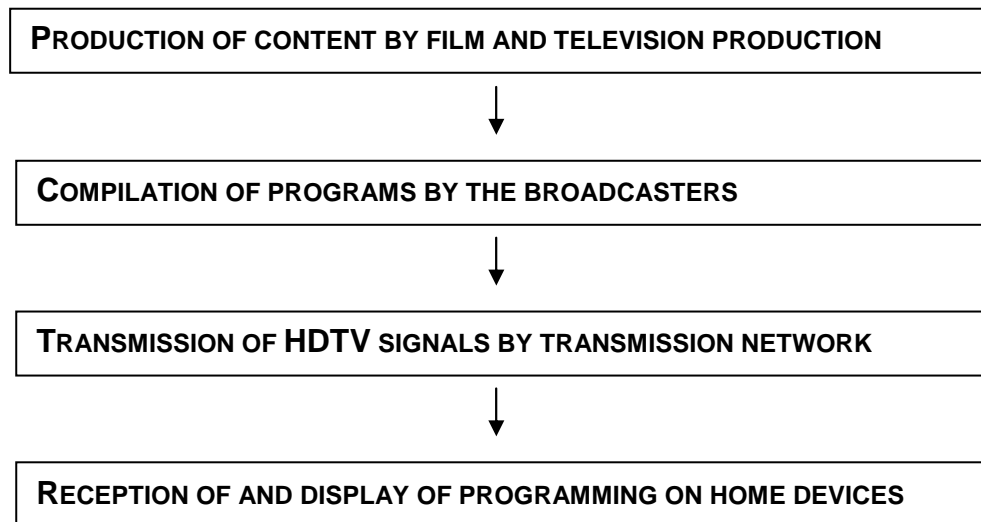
PRODUCTION OF CONTENT BY FILM AND TELEVISION PRODUCTION

COMPILATION OF PROGRAMS BY THE BROADCASTERS

TRANSMISSION OF HDTV SIGNALS BY TRANSMISSION NETWORK

RECEPTION OF AND DISPLAY OF PROGRAMMING ON HOME DEVICES